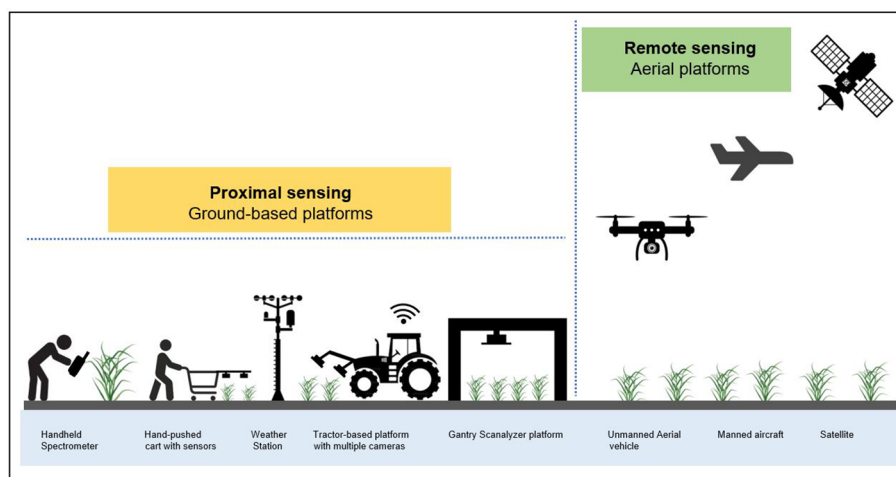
Remote sensing
Aerial platforms

Proximal sensing
Ground-based platforms

Handheld Spectrometer

Hand-pushed cart with sensors

Weather Station

Tractor-based platform with multiple cameras

Gantry Scanalyzer platform

Unmanned Aerial vehicle

Manned aircraft

Satellite